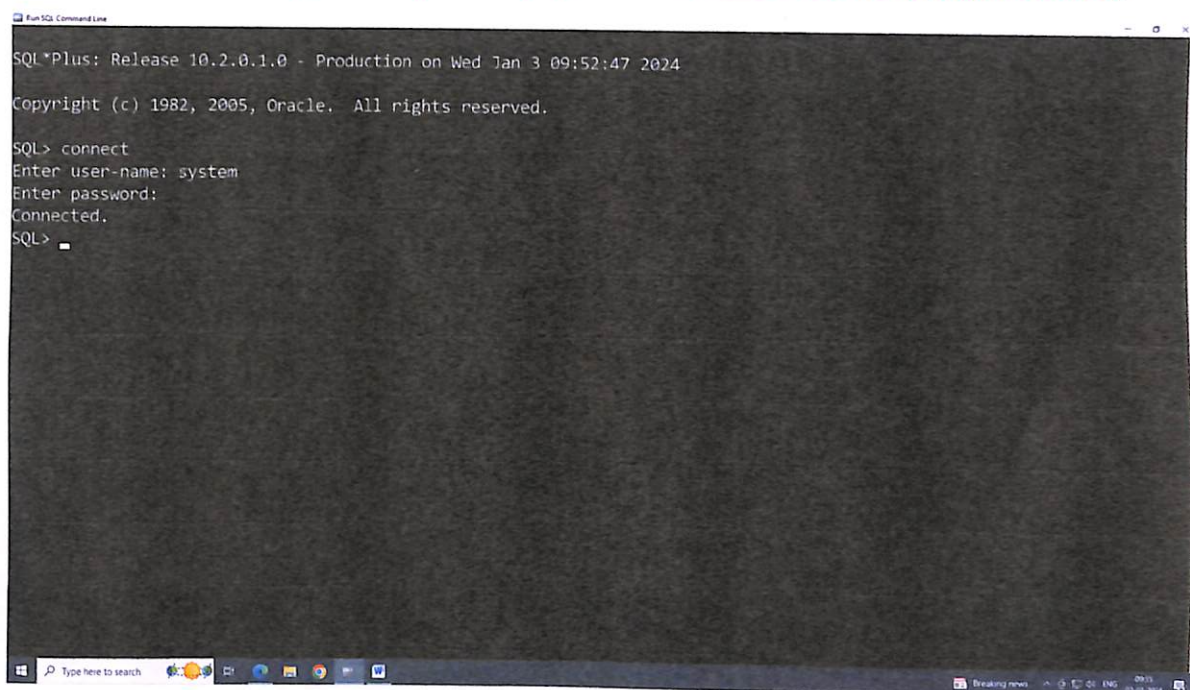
Run SQL Command Line

SQL*Plus: Release 10.2.0.1.0 - Production on Wed Jan 3 09:52:47 2024

Copyright (c) 1982, 2005, Oracle. All rights reserved.

SQL> connect
Enter user-name: system
Enter password:
Connected.
SQL> _

Type here to search

Breaking news

ENG

09:53

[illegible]